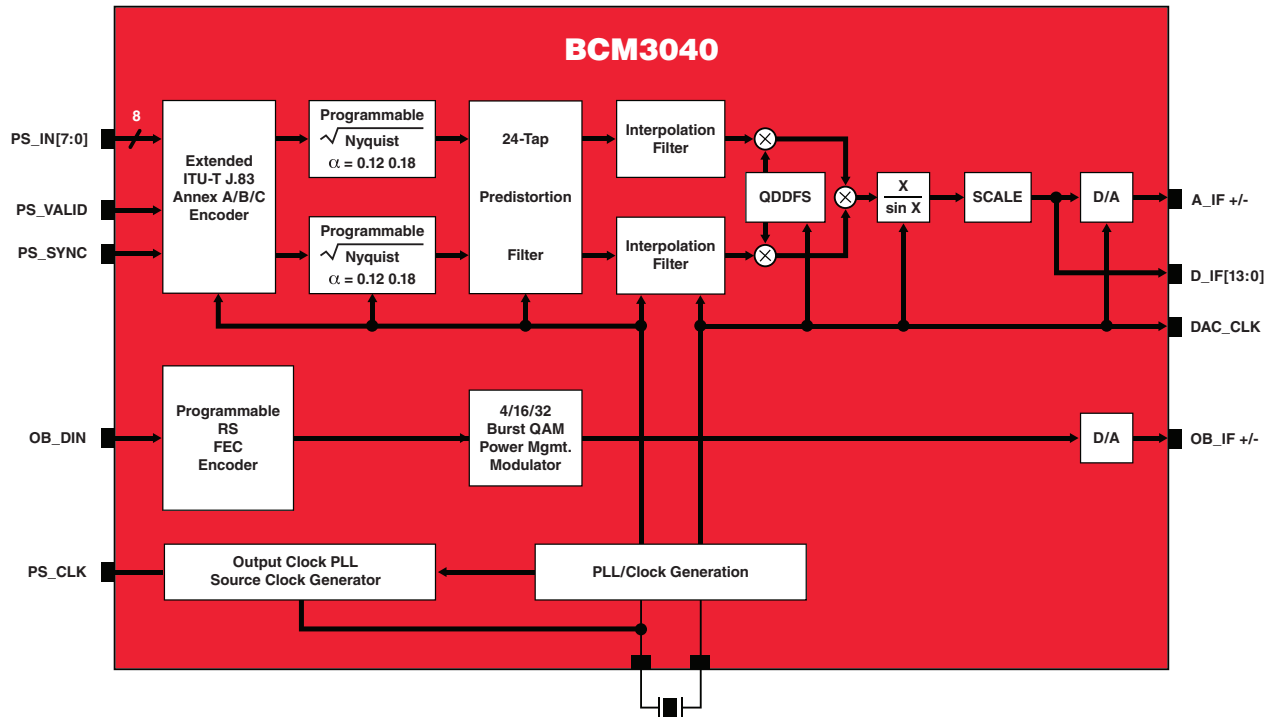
BCM3040

PS_IN[7:0]

8

PS_VALID

PS_SYNC

Extended ITU-T J.83 Annex A/B/C Encoder

Programmable $\sqrt{\text{Nyquist}}$ $\alpha$ = 0.12 0.18

Programmable $\sqrt{\text{Nyquist}}$ $\alpha$ = 0.12 0.18

24-Tap Predistortion Filter

Interpolation Filter

Interpolation Filter

QDDFS

$\frac{X}{\sin X}$

SCALE

D/A

A_IF +/-

D_IF[13:0]

DAC_CLK

OB_DIN

Programmable RS FEC Encoder

4/16/32 Burst QAM Power Mgmt. Modulator

D/A

OB_IF +/-

PS_CLK

Output Clock PLL Source Clock Generator

PLL/Clock Generation